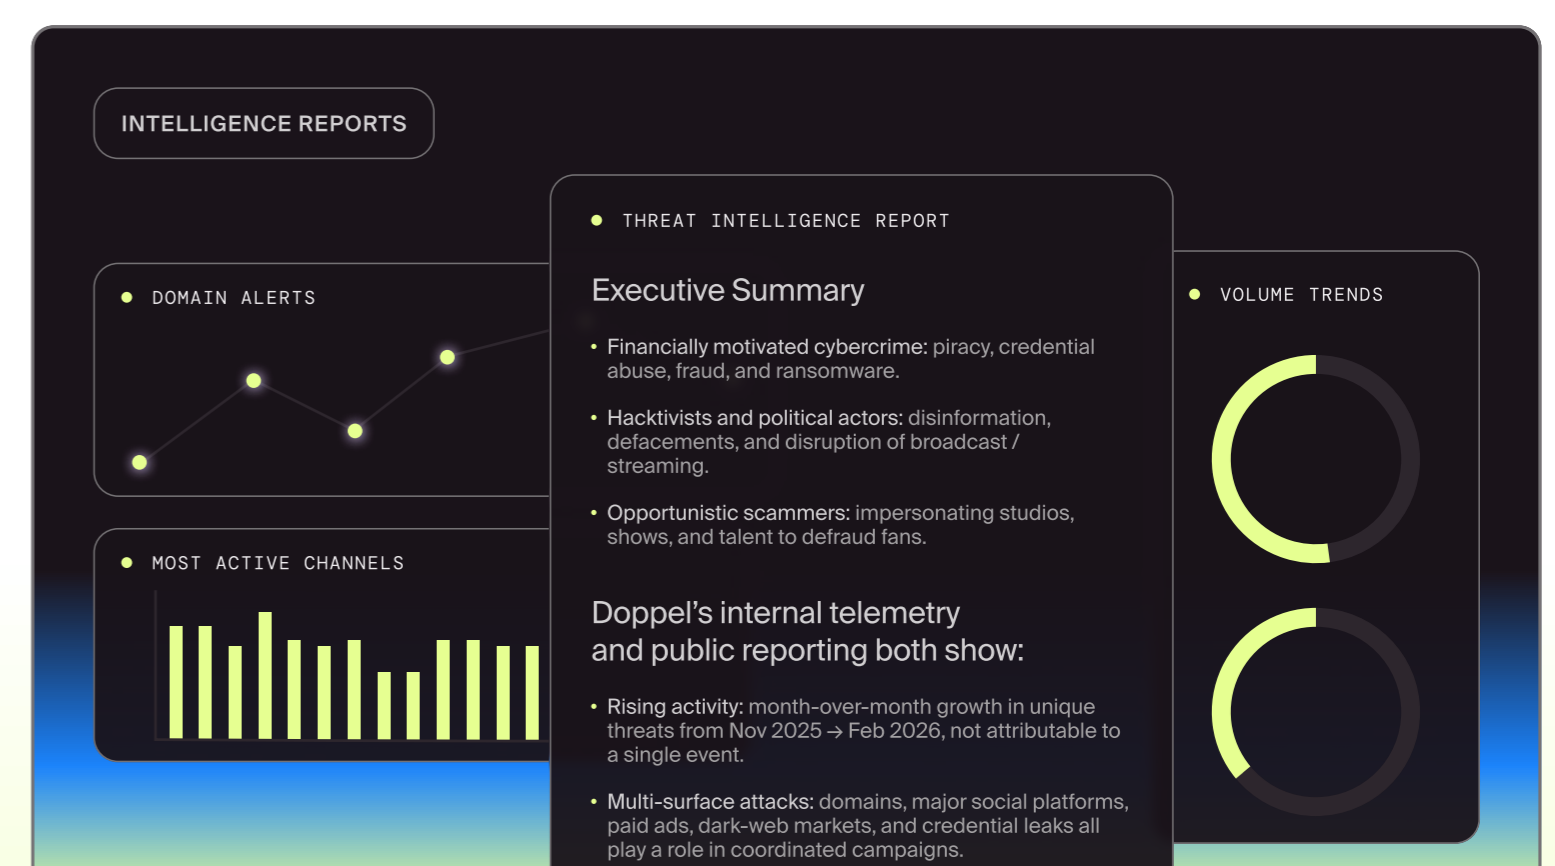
INTELLIGENCE REPORTS

DOMAIN ALERTS

MOST ACTIVE CHANNELS

THREAT INTELLIGENCE REPORT

Executive Summary

• Financially motivated cybercrime: piracy, credential abuse, fraud, and ransomware.

• Hacktivists and political actors: disinformation, defacements, and disruption of broadcast / streaming.

• Opportunistic scammers: impersonating studios, shows, and talent to defraud fans.

Doppel's internal telemetry and public reporting both show:

• Rising activity: month-over-month growth in unique threats from Nov 2025 → Feb 2026, not attributable to a single event.

• Multi-surface attacks: domains, major social platforms, paid ads, dark-web markets, and credential leaks all play a role in coordinated campaigns.

VOLUME TRENDS